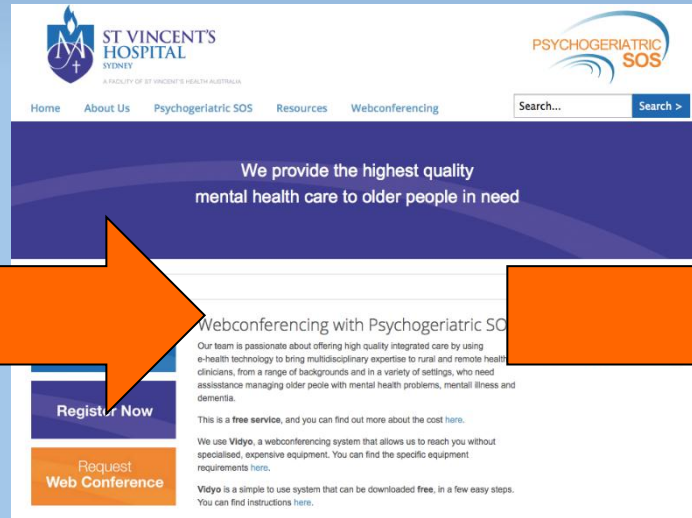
ST VINCENT'S HOSPITAL
SYDNEY
A FACILITY OF ST VINCENT'S HEALTH AUSTRALIA

PSYCHOGERIATRIC SOS

Home About Us Psychogeriatric SOS Resources Webconferencing

Search...
Search >

We provide the highest quality mental health care to older people in need

Webconferencing with Psychogeriatric SO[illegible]

Our team is passionate about offering high quality integrated care by using e-health technology to bring multidisciplinary expertise to rural and remote health clinicians, from a range of backgrounds and in a variety of settings, who need assisstance managing older peole with mental health problems, mentall illness and dementia.

This is a free service, and you can find out more about the cost here.

We use Vidyo, a webconferencing system that allows us to reach you without specialised, expensive equipment. You can find the specific equipment requirements here.

Vidyo is a simple to use system that can be downloaded free, in a few easy steps. You can find instructions here.

Register Now

Request Web Conference